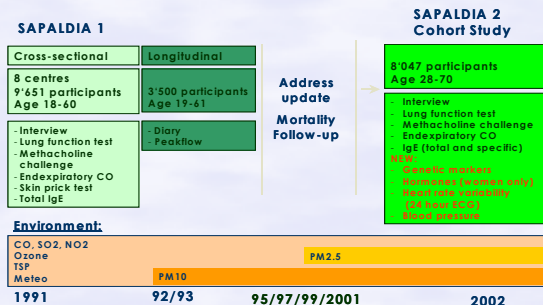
SAPALDIA 1

SAPALDIA 2
Cohort Study

Cross-sectional

Longitudinal

8 centres
9'651 participants
Age 18-60

3'500 participants
Age 19-61

- Interview
- Lung function test
- Methacholine challenge
- Endexpiratory CO
- Skin prick test
- Total IgE

- Diary
- Peakflow

Address update

Mortality Follow-up

8'047 participants
Age 28-70

- Interview
- Lung function test
- Methacholine challenge
- Endexpiratory CO
- IgE (total and specific)
NEW:
- Genetic markers
- Hormones (women only)
- Heart rate variability (24 hour ECG)
- Blood pressure

Environment:

CO, SO2, NO2
Ozone
TSP
Meteo

PM2.5

PM10

1991

92/93

95/97/99/2001

2002